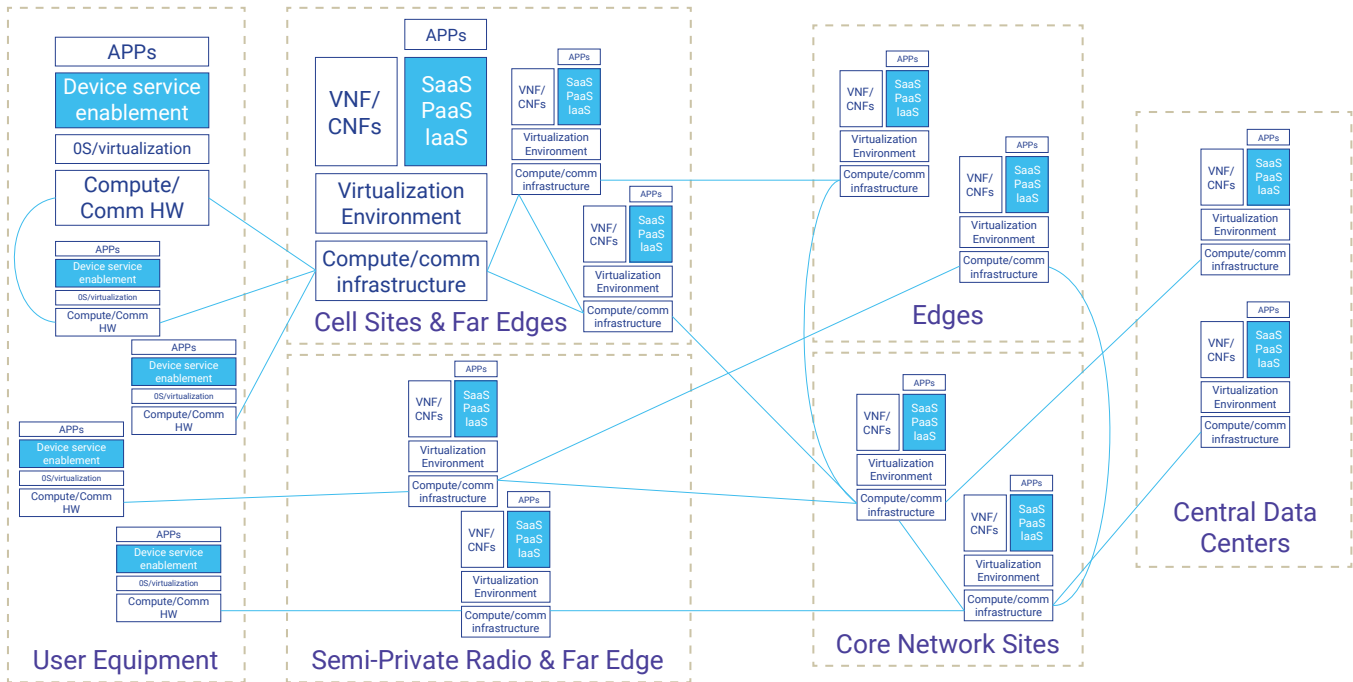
APPs
Device service enablement
0S/virtualization
Compute/ Comm HW

APPs
Device service enablement
0S/virtualization
Compute/Comm HW

APPs
Device service enablement
0S/virtualization
Compute/Comm HW

APPs
Device service enablement
0S/virtualization
Compute/Comm HW

APPs
Device service enablement
0S/virtualization
Compute/Comm HW

User Equipment

APPs
VNF/ CNFs
SaaS PaaS IaaS
Virtualization Environment
Compute/comm infrastructure

APPs
VNF/ CNFs
SaaS PaaS IaaS
Virtualization Environment
Compute/comm infrastructure

APPs
VNF/ CNFs
SaaS PaaS IaaS
Virtualization Environment
Compute/comm infrastructure

Cell Sites & Far Edges

APPs
VNF/ CNFs
SaaS PaaS IaaS
Virtualization Environment
Compute/comm infrastructure

APPs
VNF/ CNFs
SaaS PaaS IaaS
Virtualization Environment
Compute/comm infrastructure

Semi-Private Radio & Far Edge

APPs
VNF/ CNFs
SaaS PaaS IaaS
Virtualization Environment
Compute/comm infrastructure

APPs
VNF/ CNFs
SaaS PaaS IaaS
Virtualization Environment
Compute/comm infrastructure

Edges

APPs
VNF/ CNFs
SaaS PaaS IaaS
Virtualization Environment
Compute/comm infrastructure

APPs
VNF/ CNFs
SaaS PaaS IaaS
Virtualization Environment
Compute/comm infrastructure

Core Network Sites

APPs
VNF/ CNFs
SaaS PaaS IaaS
Virtualization Environment
Compute/comm infrastructure

APPs
VNF/ CNFs
SaaS PaaS IaaS
Virtualization Environment
Compute/comm infrastructure

Central Data Centers